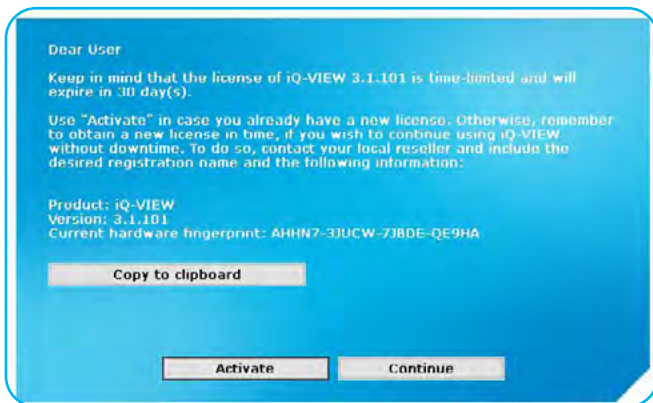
Dear User

Keep in mind that the license of iQ-VIEW 3.1.101 is time-limited and will expire in 30 day(s).

Use "Activate" in case you already have a new license. Otherwise, remember to obtain a new license in time, if you wish to continue using iQ-VIEW without downtime. To do so, contact your local reseller and include the desired registration name and the following information:

Product: iQ-VIEW
Version: 3.1.101
Current hardware fingerprint: AHHN7-3JUCW-7J8DE-QE9HA

Copy to clipboard

Activate

Continue